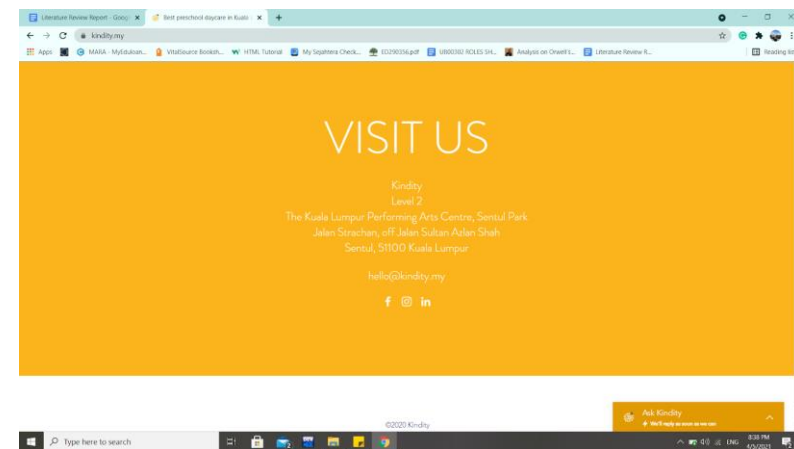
Literature Review Report - Goog ×
Best preschool daycare in Kuala ×
+

kindity.my

Apps
MARA - MyEduloan...
VitalSource Booksh...
HTML Tutorial
My Sejahtera Check...
ED290356.pdf
SIB00302 ROLES SH...
Analysis on Orwell I...
Literature Review R...
Reading list

VISIT US

Kindity
Level 2
The Kuala Lumpur Performing Arts Centre, Sentul Park
Jalan Strachan, off Jalan Sultan Azlan Shah
Sentul, 51100 Kuala Lumpur

hello@kindity.my

©2020 Kindity

Ask Kindity
We'll reply as soon as we can

Type here to search

ENG
8:38 PM
4/5/2021